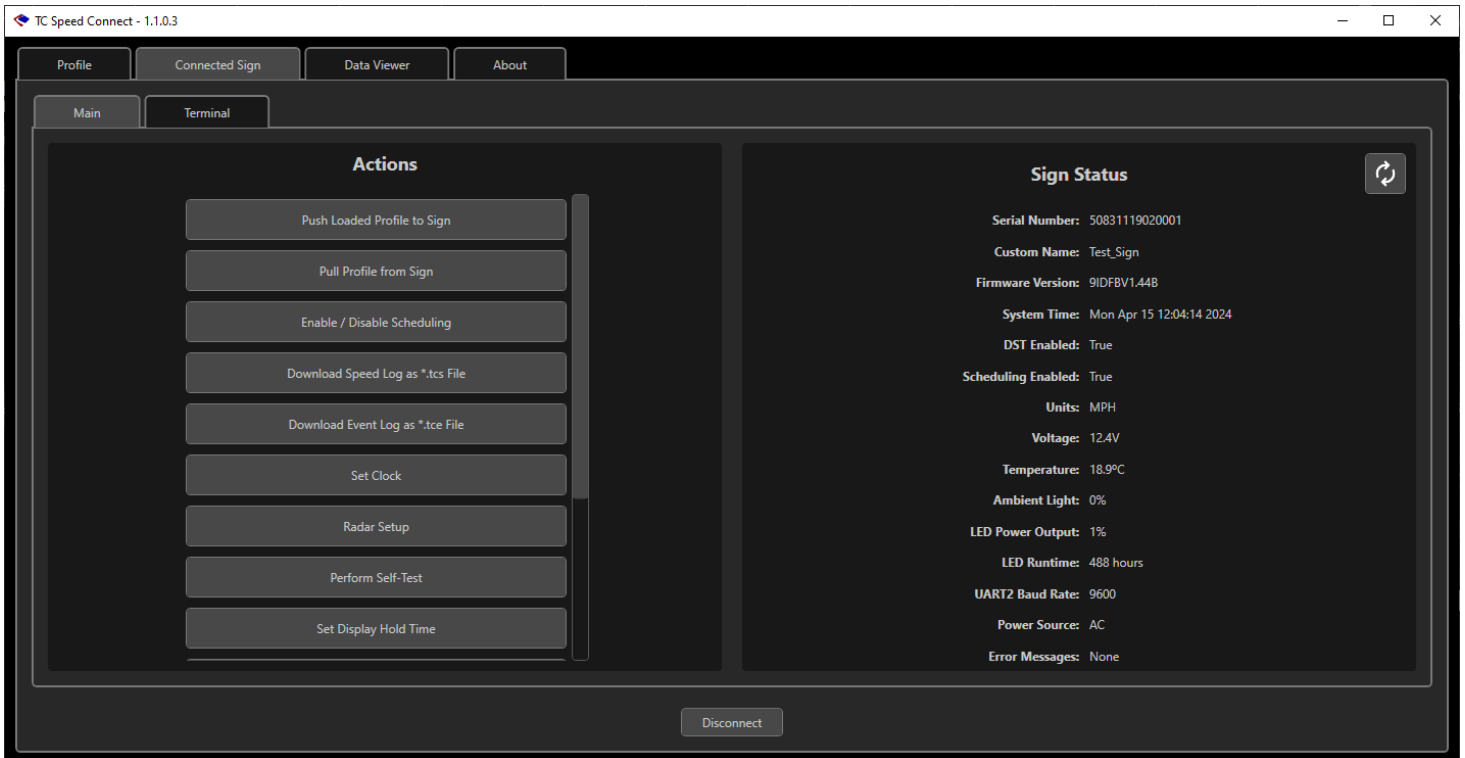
TC Speed Connect - 1.1.0.3

Profile
Connected Sign
Data Viewer
About

Main
Terminal

Actions

Push Loaded Profile to Sign
Pull Profile from Sign
Enable / Disable Scheduling
Download Speed Log as *.tcs File
Download Event Log as *.tce File
Set Clock
Radar Setup
Perform Self-Test
Set Display Hold Time

Sign Status

Serial Number: 50831119020001
Custom Name: Test_Sign
Firmware Version: 9IDFBV1.44B
System Time: Mon Apr 15 12:04:14 2024
DST Enabled: True
Scheduling Enabled: True
Units: MPH
Voltage: 12.4V
Temperature: 18.9ºC
Ambient Light: 0%
LED Power Output: 1%
LED Runtime: 488 hours
UART2 Baud Rate: 9600
Power Source: AC
Error Messages: None

Disconnect